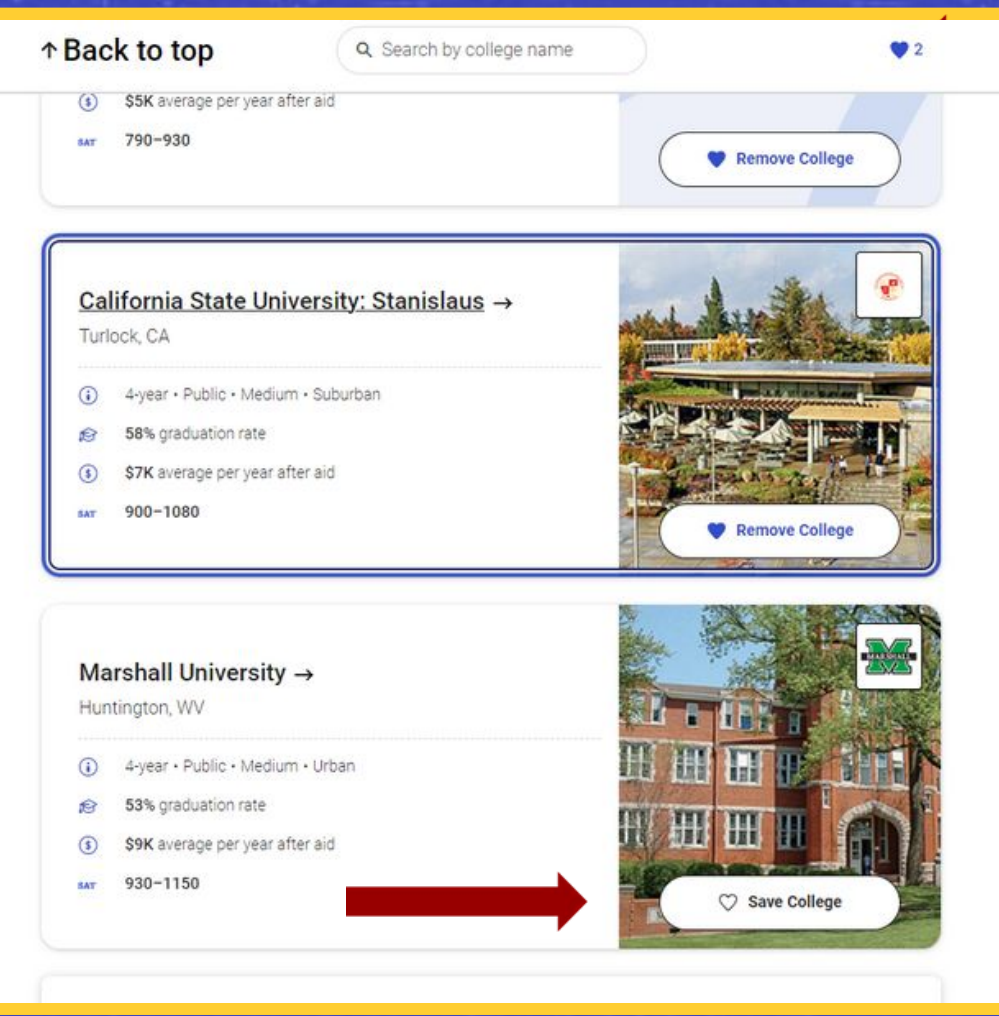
↑ Back to top

Search by college name

2

$5K average per year after aid

SAT 790–930

Remove College

California State University: Stanislaus →

Turlock, CA

4-year • Public • Medium • Suburban

58% graduation rate

$7K average per year after aid

SAT 900–1080

Remove College

Marshall University →

Huntington, WV

4-year • Public • Medium • Urban

53% graduation rate

$9K average per year after aid

SAT 930–1150

MARSHALL

Save College